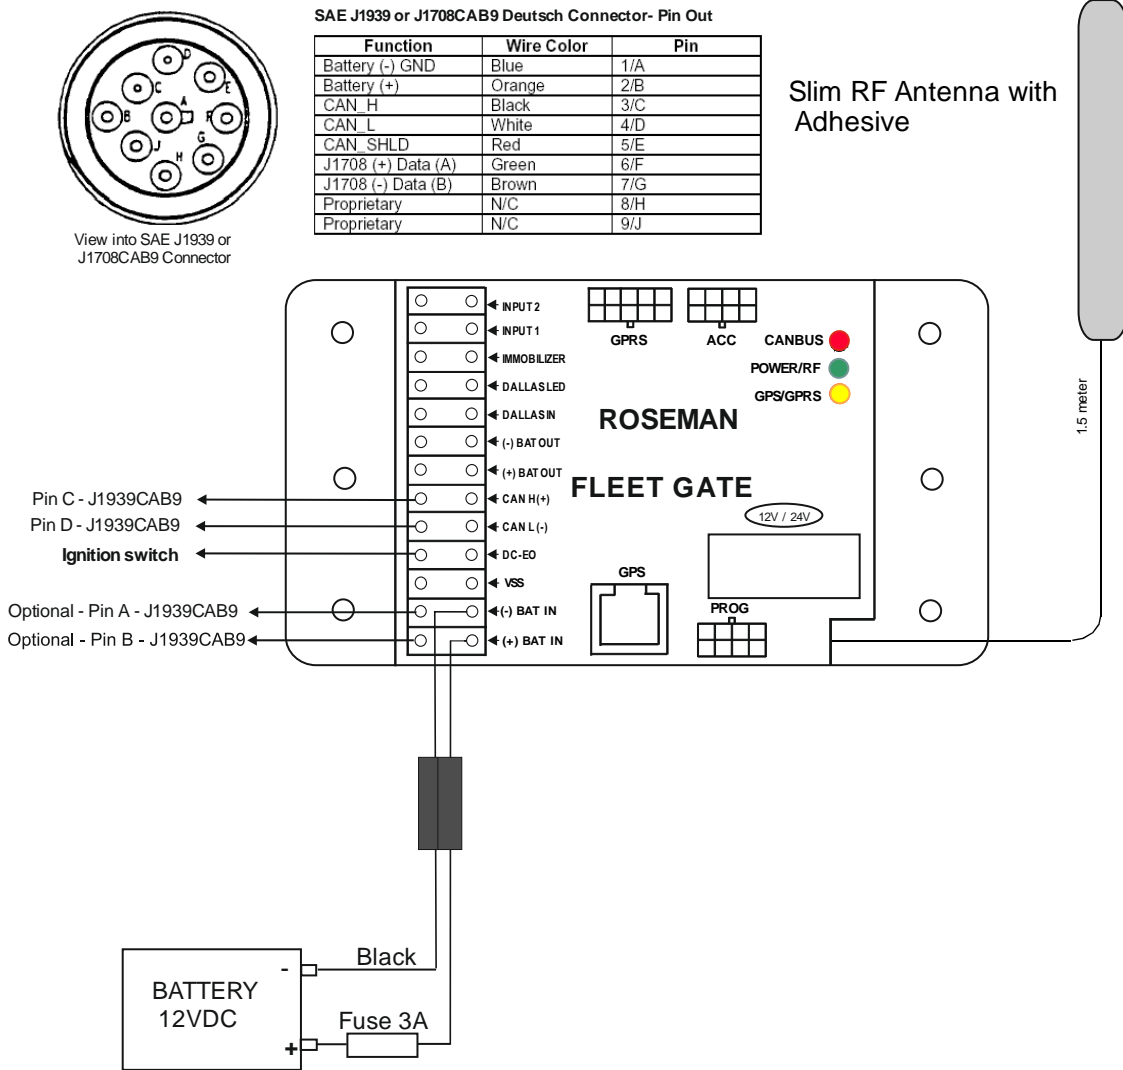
D
C
E
B
A
F
J
G
H

View into SAE J1939 or J1708CAB9 Connector

SAE J1939 or J1708CAB9 Deutsch Connector- Pin Out

| Function | Wire Color | Pin |
|---|---|---|
| Battery (-) GND | Blue | 1/A |
| Battery (+) | Orange | 2/B |
| CAN_H | Black | 3/C |
| CAN_L | White | 4/D |
| CAN_SHLD | Red | 5/E |
| J1708 (+) Data (A) | Green | 6/F |
| J1708 (-) Data (B) | Brown | 7/G |
| Proprietary | N/C | 8/H |
| Proprietary | N/C | 9/J |

Slim RF Antenna with Adhesive

1.5 meter

INPUT 2
INPUT 1
IMMOBILIZER
DALLAS LED
DALLAS IN
(-) BAT OUT
(+) BAT OUT
CAN H(+)
CAN L(-)
DC-EO
VSS
(-) BAT IN
(+) BAT IN

GPRS
ACC
CANBUS
POWER/RF
GPS/GPRS

ROSEMAN

FLEET GATE

12V / 24V

GPS
PROG

Pin C - J1939CAB9
Pin D - J1939CAB9
Ignition switch
Optional - Pin A - J1939CAB9
Optional - Pin B - J1939CAB9

BATTERY 12VDC
-
+
Black
Fuse 3A